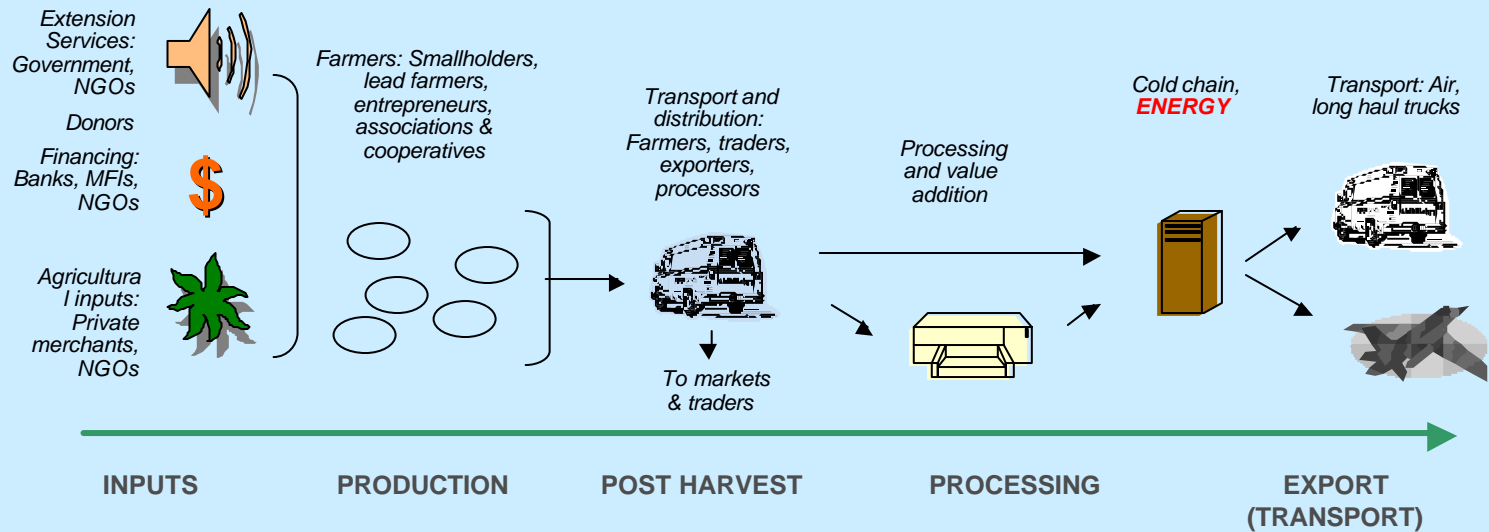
Extension Services: Government, NGOs

Donors

Financing: Banks, MFIs, NGOs

$

Agricultural inputs: Private merchants, NGOs

Farmers: Smallholders, lead farmers, entrepreneurs, associations & cooperatives

Transport and distribution: Farmers, traders, exporters, processors

To markets & traders

Processing and value addition

Cold chain, ENERGY

Transport: Air, long haul trucks

INPUTS

PRODUCTION

POST HARVEST

PROCESSING

EXPORT (TRANSPORT)